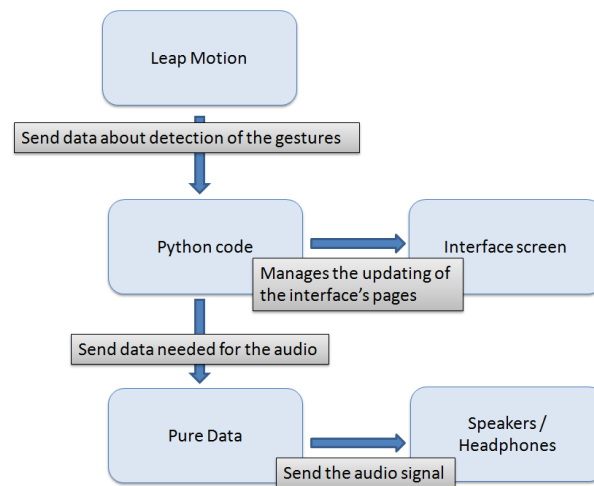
Leap Motion

Send data about detection of the gestures

Python code

Interface screen

Manages the updating of the interface's pages

Send data needed for the audio

Pure Data

Speakers / Headphones

Send the audio signal